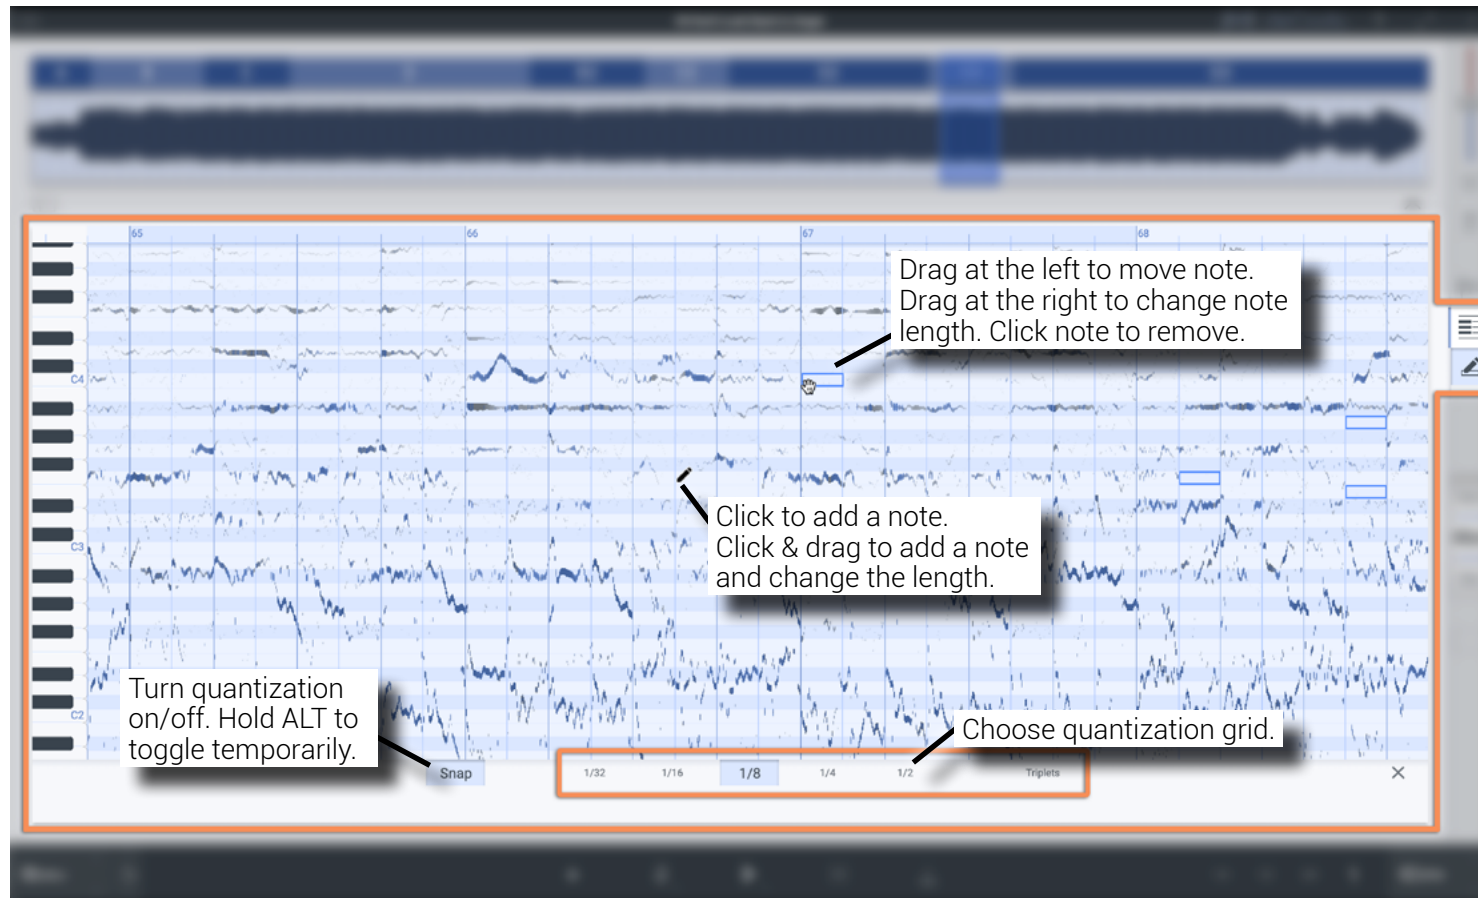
65

66

67

68

C4

C3

C2

Drag at the left to move note. Drag at the right to change note length. Click note to remove.

Click to add a note. Click & drag to add a note and change the length.

Turn quantization on/off. Hold ALT to toggle temporarily.

Choose quantization grid.

Snap

1/32

1/16

1/8

1/4

1/2

Triplets

×